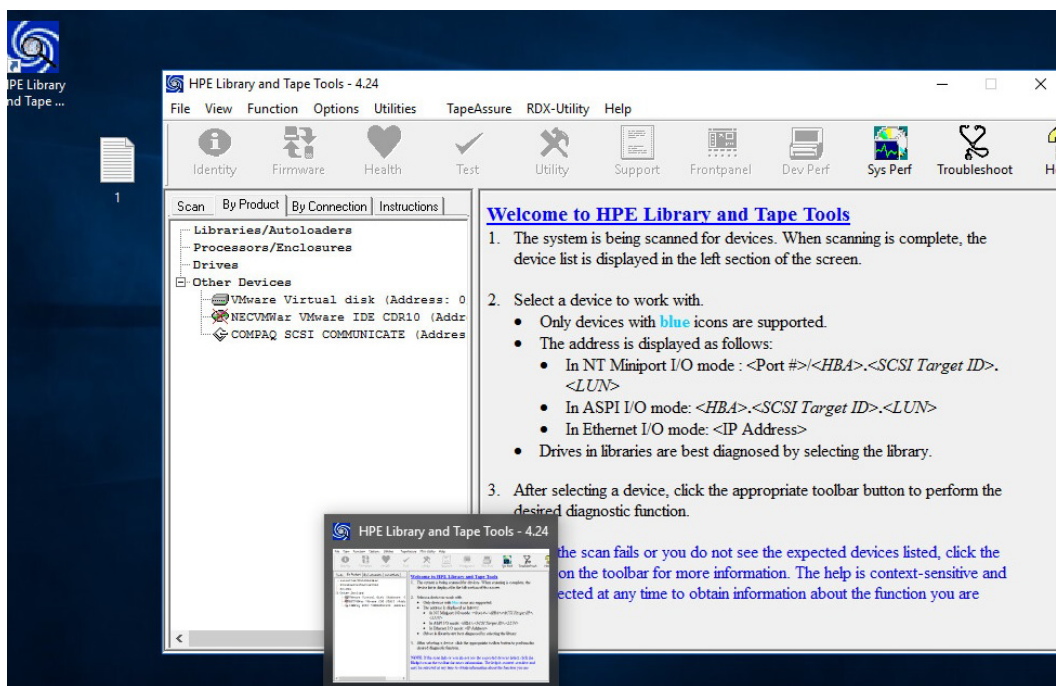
HPE Library
nd Tape ...

1

HPE Library and Tape Tools - 4.24

File View Function Options Utilities TapeAssure RDX-Utility Help

Identity Firmware Health Test Utility Support Frontpanel Dev Perf Sys Perf Troubleshoot H

Scan | By Product | By Connection | Instructions

Libraries/Autoloaders
Processors/Enclosures
Drives
Other Devices
VMware Virtual disk (Address: 0
NECVMWar VMware IDE CDR10 (Addr
COMPAQ SCSI COMMUNICATE (Addres

Welcome to HPE Library and Tape Tools

1. The system is being scanned for devices. When scanning is complete, the device list is displayed in the left section of the screen.

2. Select a device to work with.
• Only devices with blue icons are supported.
• The address is displayed as follows:
• In NT Miniport I/O mode : <Port #>/<HBA>.<SCSI Target ID>.<LUN>
• In ASPI I/O mode: <HBA>.<SCSI Target ID>.<LUN>
• In Ethernet I/O mode: <IP Address>
• Drives in libraries are best diagnosed by selecting the library.

3. After selecting a device, click the appropriate toolbar button to perform the desired diagnostic function.

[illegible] the scan fails or you do not see the expected devices listed, click the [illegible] on the toolbar for more information. The help is context-sensitive and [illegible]ected at any time to obtain information about the function you are

HPE Library and Tape Tools - 4.24